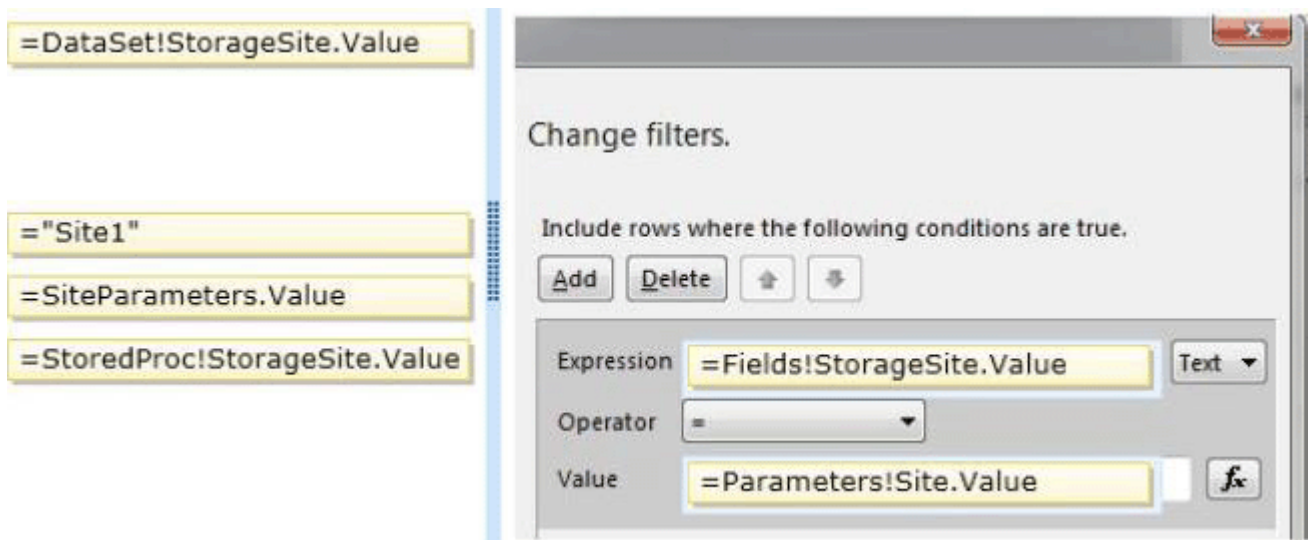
=DataSet!StorageSite.Value

="Site1"

=SiteParameters.Value

=StoredProc!StorageSite.Value

Change filters.

Include rows where the following conditions are true.

Add Delete

Expression =Fields!StorageSite.Value Text

Operator =

Value =Parameters!Site.Value $f_x$